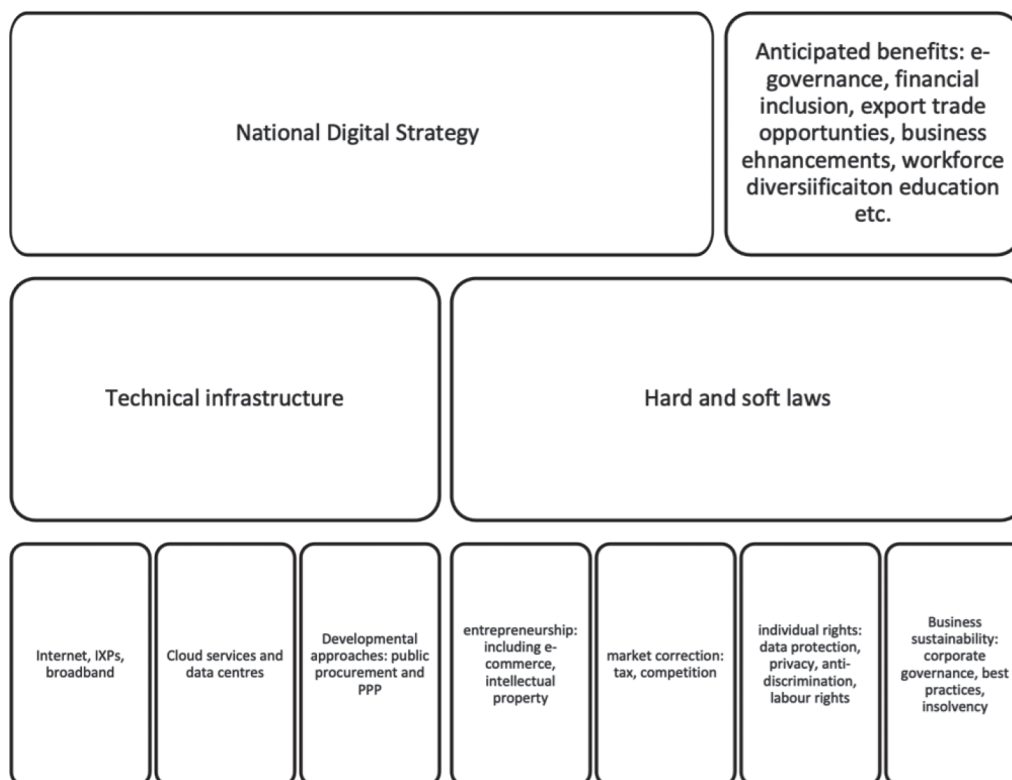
National Digital Strategy

Anticipated benefits: e-governance, financial inclusion, export trade opportunties, business ehnancements, workforce diversiificaiton education etc.

Technical infrastructure

Hard and soft laws

Internet, IXPs, broadband

Cloud services and data centres

Developmental approaches: public procurement and PPP

entrepreneurship: including e-commerce, intellectual property

market correction: tax, competition

individual rights: data protection, privacy, anti-discrimination, labour rights

Business sustainability: corporate governance, best practices, insolvency